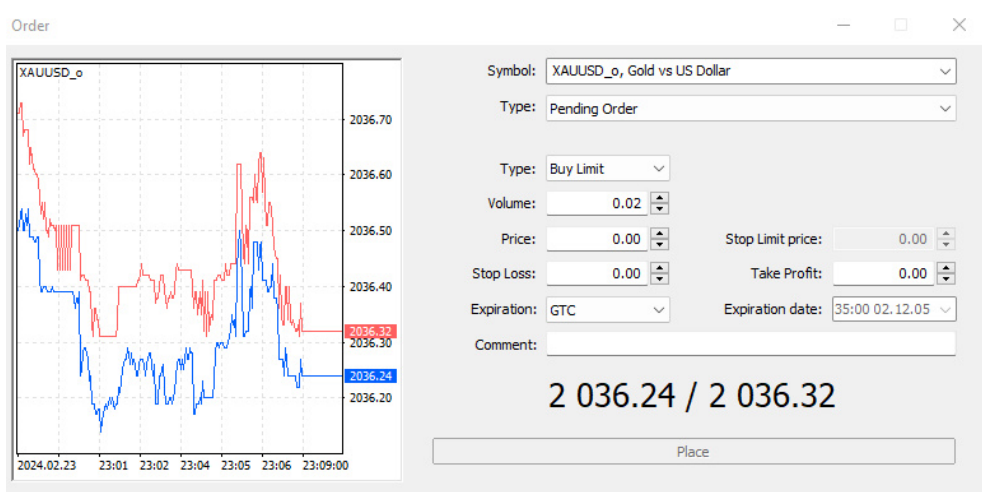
Order

XAUUSD_o

2036.70
2036.60
2036.50
2036.40
2036.32
2036.30
2036.24
2036.20

2024.02.23 23:01 23:02 23:04 23:05 23:06 23:09:00

Symbol: XAUUSD_o, Gold vs US Dollar
Type: Pending Order
Type: Buy Limit
Volume: 0.02
Price: 0.00
Stop Limit price: 0.00
Stop Loss: 0.00
Take Profit: 0.00
Expiration: GTC
Expiration date: 35:00 02.12.05
Comment:

2 036.24 / 2 036.32

Place